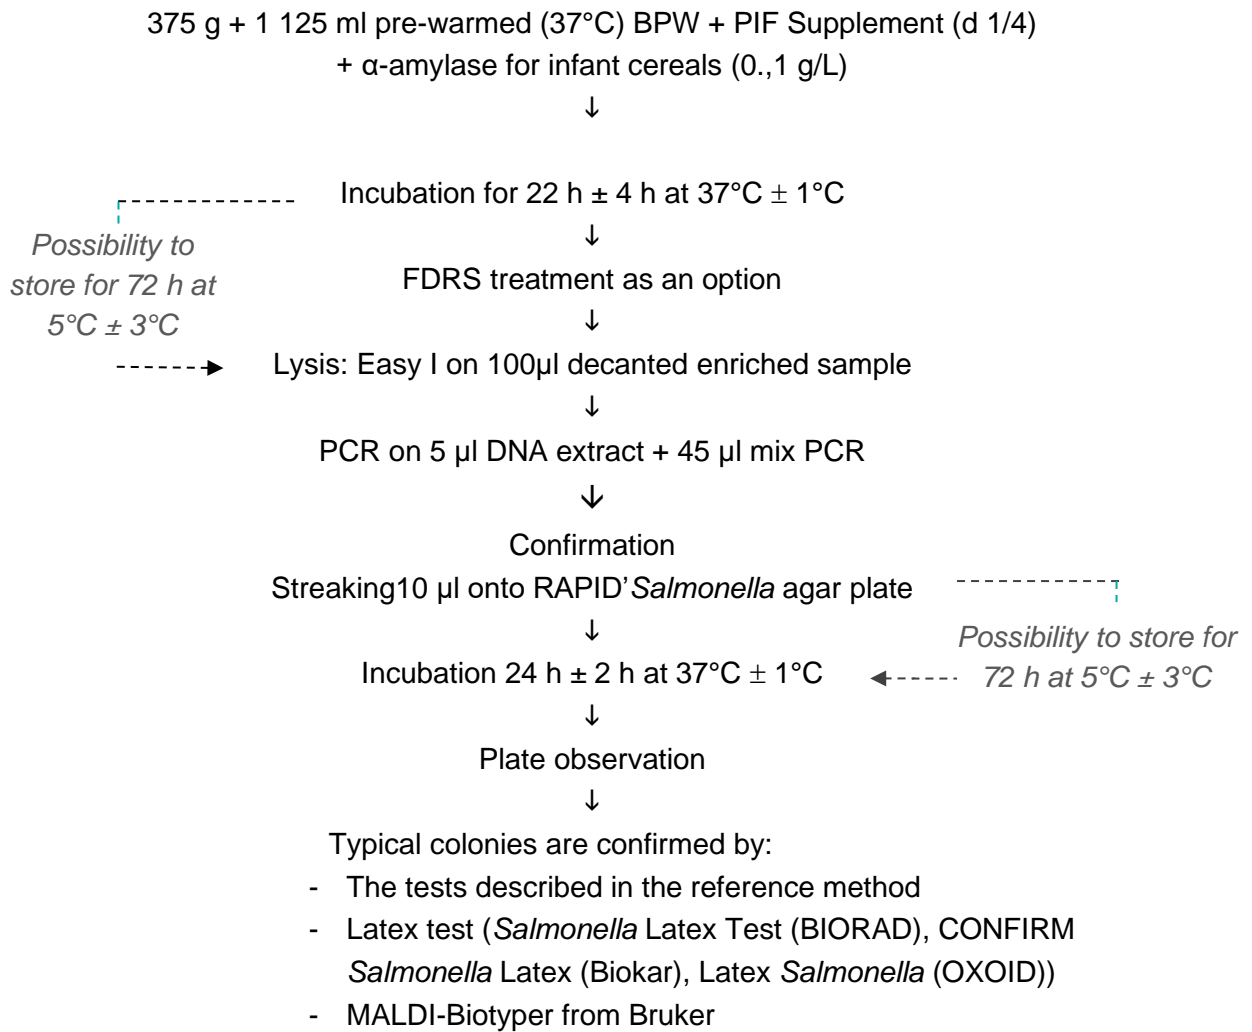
375 g + 1 125 ml pre-warmed (37°C) BPW + PIF Supplement (d 1/4)
+ α-amylase for infant cereals (0.,1 g/L)
↓

Incubation for 22 h ± 4 h at 37°C ± 1°C
↓
FDRS treatment as an option
↓
Lysis: Easy I on 100µl decanted enriched sample
↓
PCR on 5 µl DNA extract + 45 µl mix PCR
↓
Confirmation
Streaking10 µl onto RAPID'Salmonella agar plate
↓
Incubation 24 h ± 2 h at 37°C ± 1°C
↓
Plate observation
↓
Typical colonies are confirmed by:
- The tests described in the reference method
- Latex test (Salmonella Latex Test (BIORAD), CONFIRM Salmonella Latex (Biokar), Latex Salmonella (OXOID))
- MALDI-Biotyper from Bruker

Possibility to store for 72 h at 5°C ± 3°C

Possibility to store for 72 h at 5°C ± 3°C